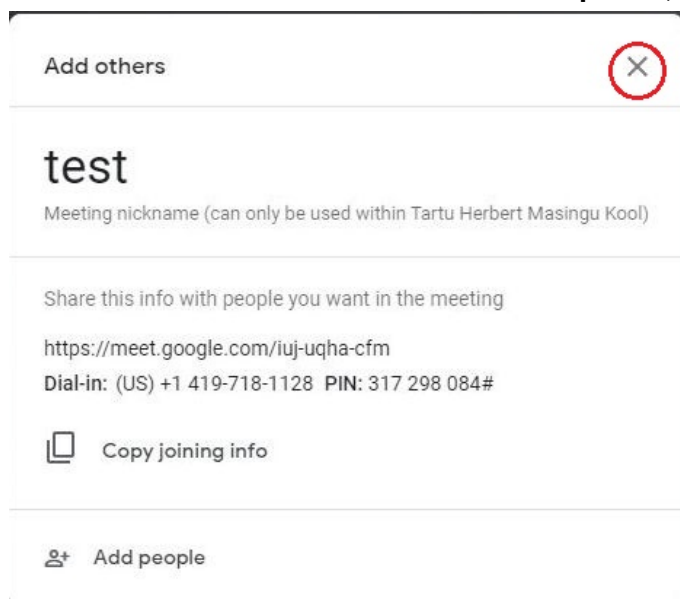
Add others

test

Meeting nickname (can only be used within Tartu Herbert Masingu Kool)

Share this info with people you want in the meeting

https://meet.google.com/iuj-uqha-cfm

Dial-in: (US) +1 419-718-1128 PIN: 317 298 084#

Copy joining info

Add people